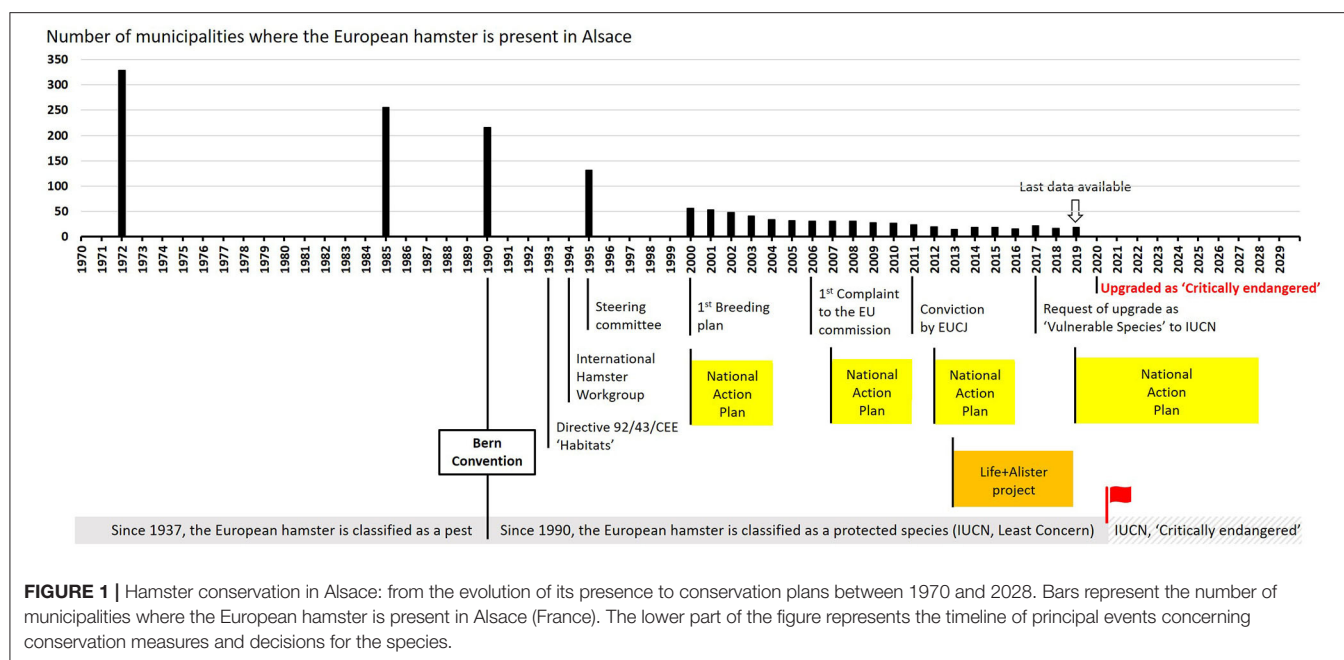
Number of municipalities where the European hamster is present in Alsace

350
300
250
200
150
100
50
0

1970 1971 1972 1973 1974 1975 1976 1977 1978 1979 1980 1981 1982 1983 1984 1985 1986 1987 1988 1989 1990 1991 1992 1993 1994 1995 1996 1997 1998 1999 2000 2001 2002 2003 2004 2005 2006 2007 2008 2009 2010 2011 2012 2013 2014 2015 2016 2017 2018 2019 2020 2021 2022 2023 2024 2025 2026 2027 2028 2029

Last data available

Upgraded as 'Critically endangered'

Steering committee

$1^{st}$ Breeding plan

$1^{st}$ Complaint to the EU commission

Conviction by EUCJ

Request of upgrade as 'Vulnerable Species' to IUCN

International Hamster Workgroup

National Action Plan

National Action Plan

National Action Plan

National Action Plan

Directive 92/43/CEE 'Habitats'

Bern Convention

Life+Alister project

Since 1937, the European hamster is classified as a pest

Since 1990, the European hamster is classified as a protected species (IUCN, Least Concern)

IUCN, 'Critically endangered'

FIGURE 1 | Hamster conservation in Alsace: from the evolution of its presence to conservation plans between 1970 and 2028. Bars represent the number of municipalities where the European hamster is present in Alsace (France). The lower part of the figure represents the timeline of principal events concerning conservation measures and decisions for the species.